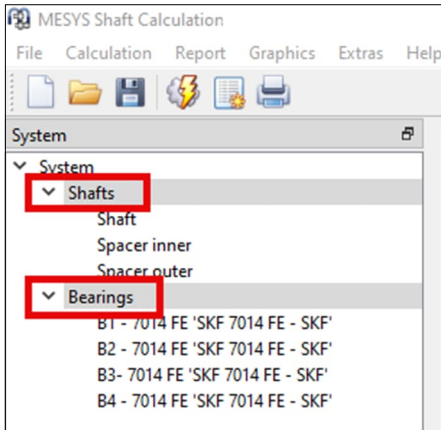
MESYS Shaft Calculation
File Calculation Report Graphics Extras Help

System
System
Shafts
Shaft
Spacer inner
Spacer outer
Bearings
B1 - 7014 FE 'SKF 7014 FE - SKF'
B2 - 7014 FE 'SKF 7014 FE - SKF'
B3- 7014 FE 'SKF 7014 FE - SKF'
B4 - 7014 FE 'SKF 7014 FE - SKF'